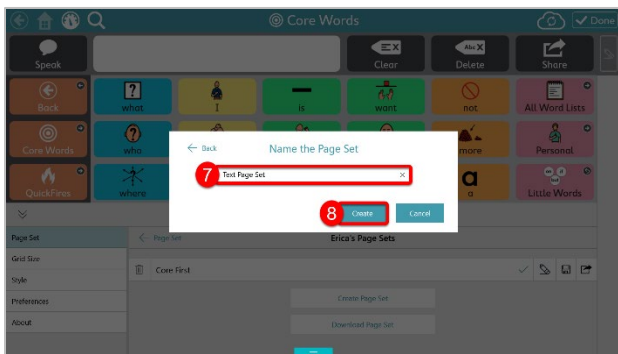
Core Words

Done

Speak

Clear

Abc Delete

Share

Back

what

I

is

want

not

All Word Lists

Core Words

who

more

Personal

QuickFires

where

a

Little Words

Back

Name the Page Set

7

Test Page Set

8

Create

Cancel

Page Set

Grid Size

Style

Preferences

About

Page Set

Erica's Page Sets

Core First

Create Page Set

Download Page Set